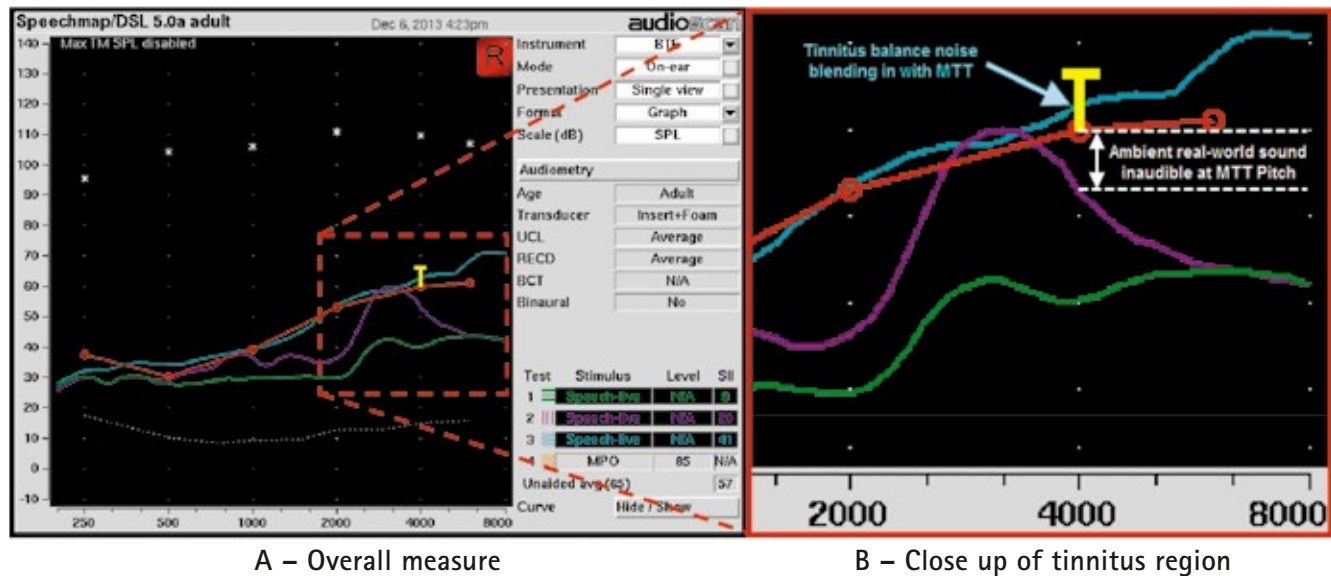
Speechmap/DSL 5.0a adult

Dec 6, 2013 4:23pm

audioscan

Max TM SPL disabled

R

140
130
120
110
100
90
80
70
60
50
40
30
20
10
0
-10

250 500 1000 2000 4000 8000

T

Instrument: BTE
Mode: On-ear
Presentation: Single view
Format: Graph
Scale (dB): SPL

Audiometry

Age: Adult
Transducer: Insert+Foam
UCL: Average
RECD: Average
BCT: N/A
Binaural: No

| Test | Stimulus | Level | SII |
|---|---|---|---|
| 1 | Speech-live | N/A | 9 |
| 2 | Speech-live | N/A | 20 |
| 3 | Speech-live | N/A | 41 |
| 4 | MPO | 85 | N/A |

Unaided avg (65) 57

Curve: Hide / Show

Tinnitus balance noise blending in with MTT

T

Ambient real-world sound inaudible at MTT Pitch

2000 4000 8000

A – Overall measure

B – Close up of tinnitus region